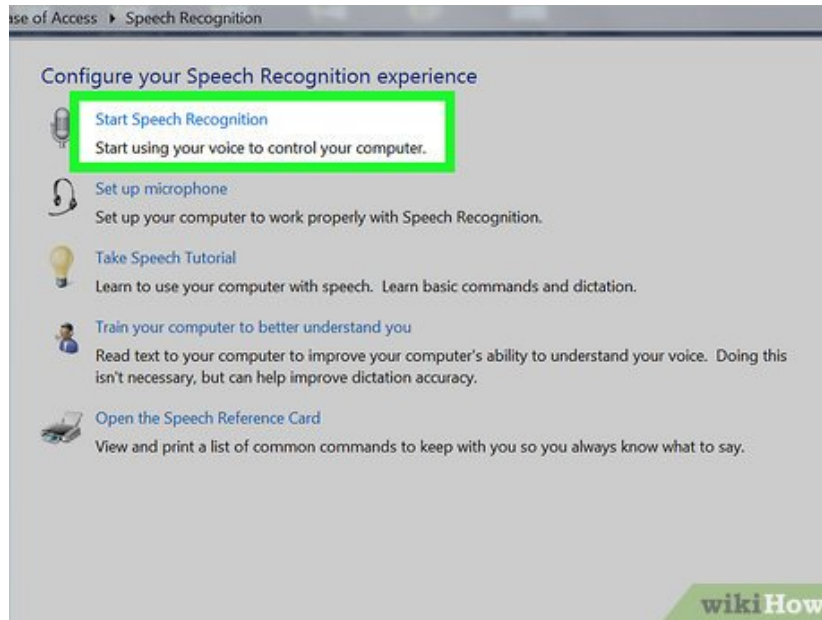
ase of Access ▸ Speech Recognition

Configure your Speech Recognition experience

Start Speech Recognition
Start using your voice to control your computer.

Set up microphone
Set up your computer to work properly with Speech Recognition.

Take Speech Tutorial
Learn to use your computer with speech. Learn basic commands and dictation.

Train your computer to better understand you
Read text to your computer to improve your computer's ability to understand your voice. Doing this isn't necessary, but can help improve dictation accuracy.

Open the Speech Reference Card
View and print a list of common commands to keep with you so you always know what to say.

wikiHow